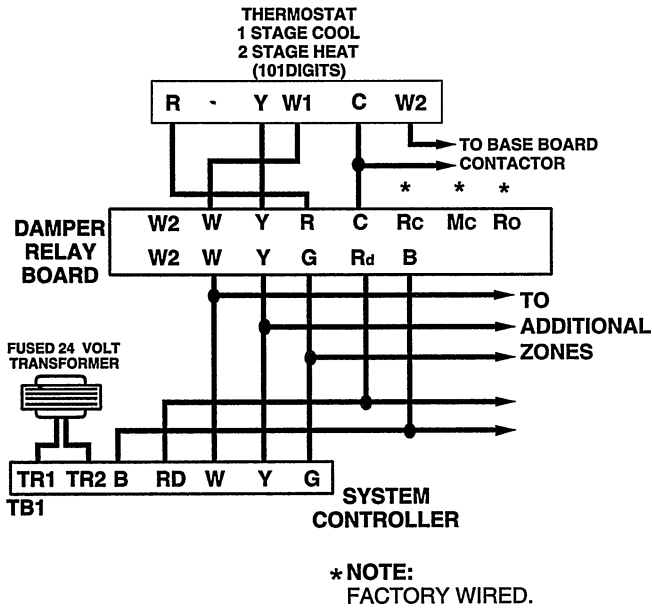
THERMOSTAT
1 STAGE COOL
2 STAGE HEAT
(101DIGITS)

R - Y W1 C W2

TO BASE BOARD
CONTACTOR

* * *

DAMPER
RELAY
BOARD

W2 W Y R C Rc Mc Ro

W2 W Y G Rd B

TO
ADDITIONAL
ZONES

FUSED 24 VOLT
TRANSFORMER

TR1 TR2 B RD W Y G

TB1

SYSTEM
CONTROLLER

*NOTE:
FACTORY WIRED.